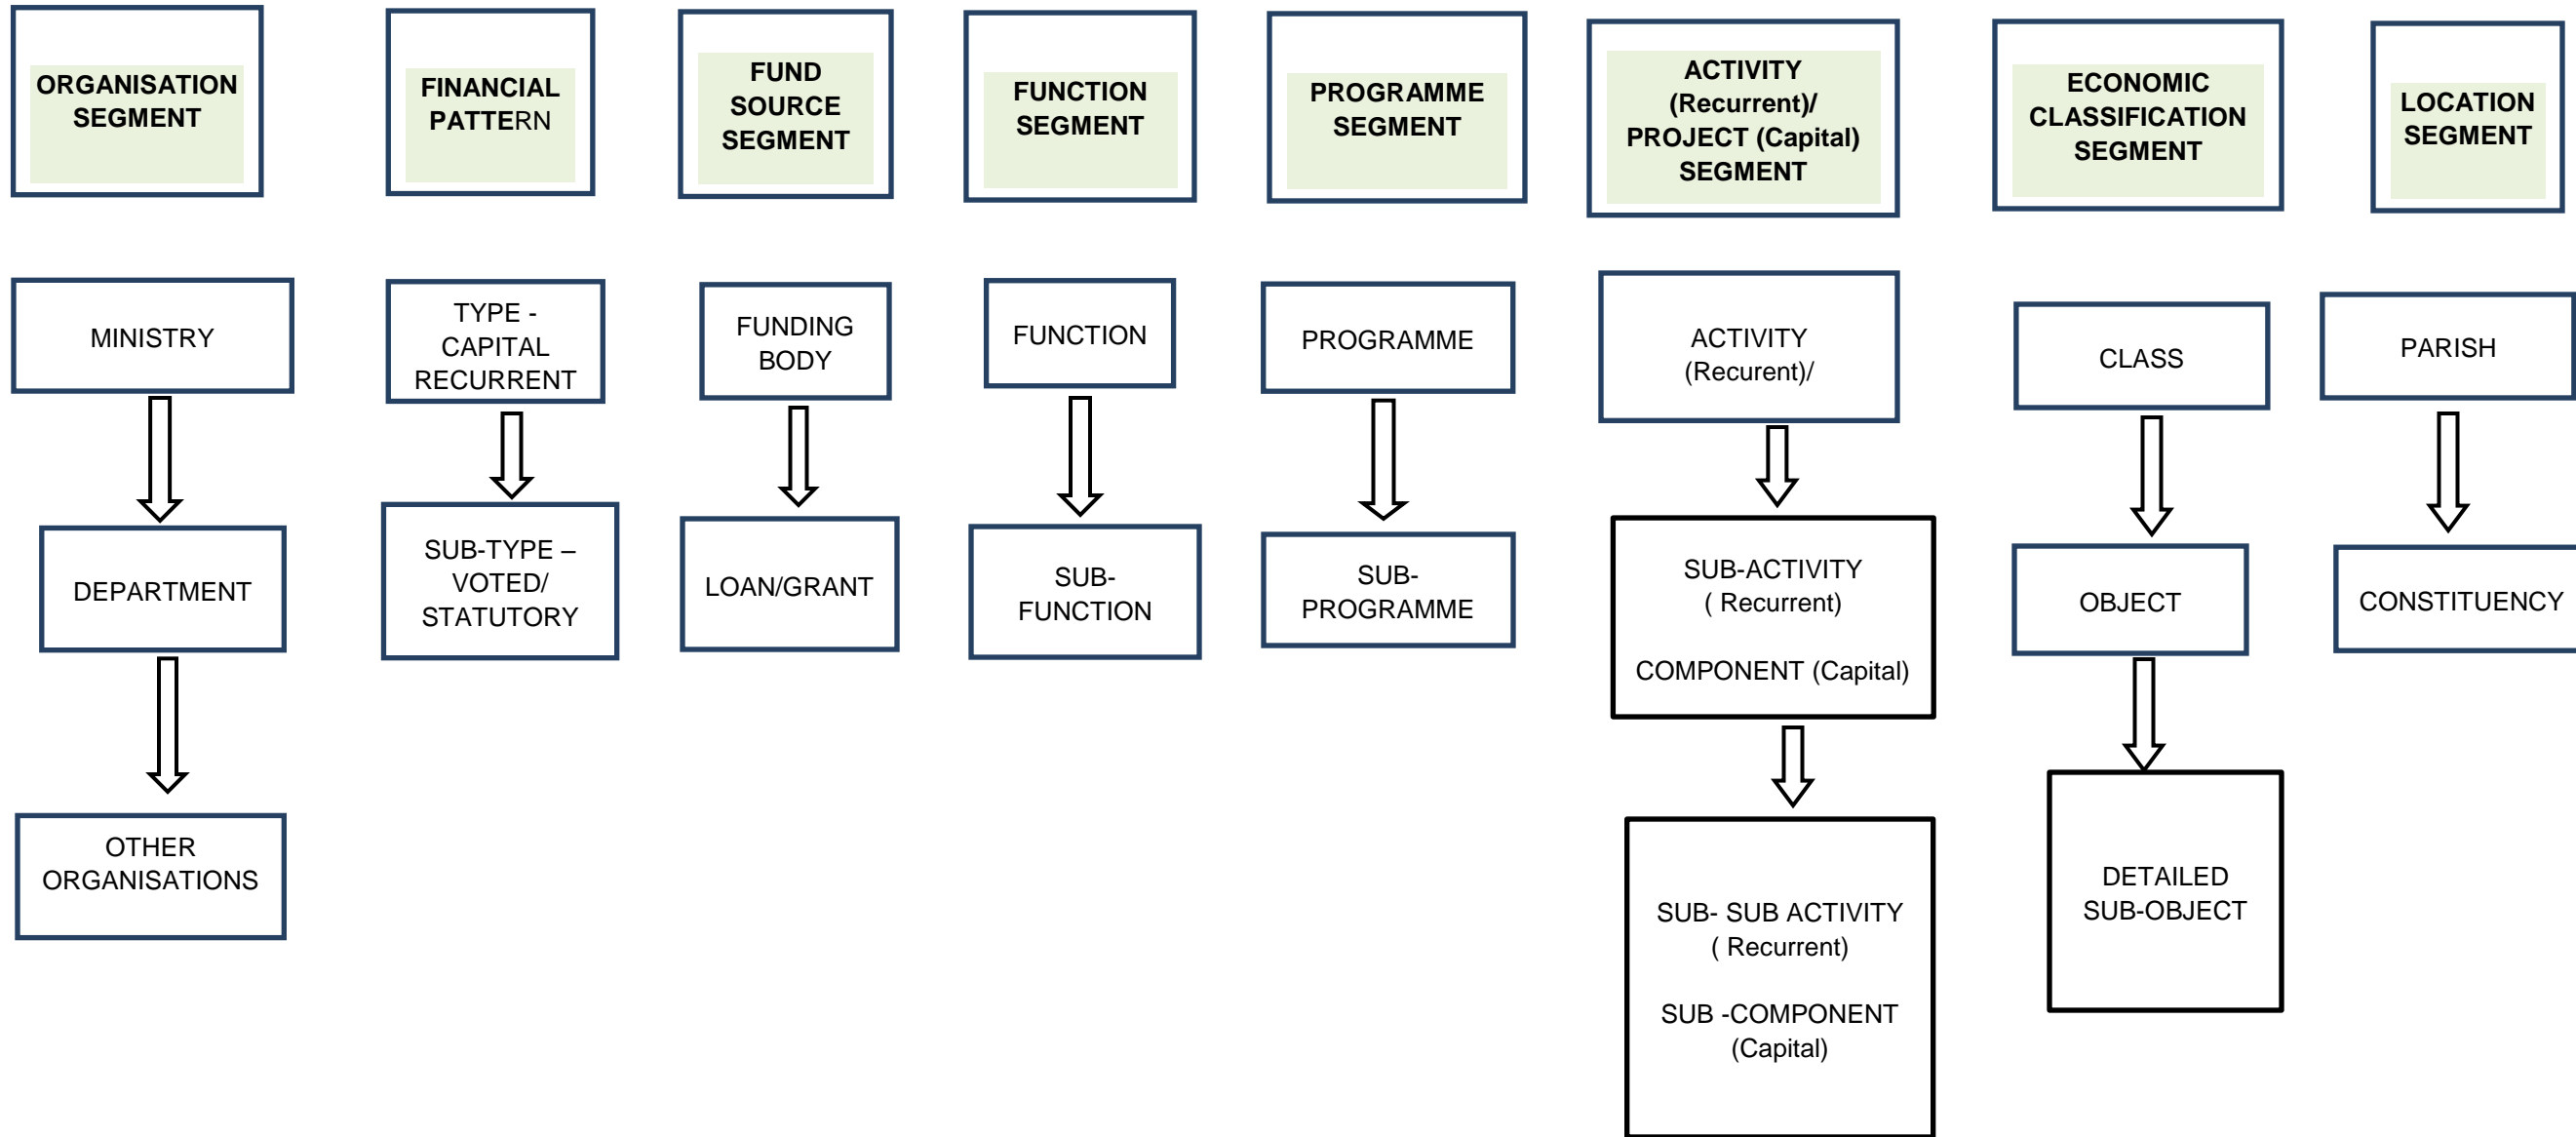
ORGANISATION SEGMENT

FINANCIAL PATTERN

FUND SOURCE SEGMENT

FUNCTION SEGMENT

PROGRAMME SEGMENT

ACTIVITY (Recurrent)/ PROJECT (Capital) SEGMENT

ECONOMIC CLASSIFICATION SEGMENT

LOCATION SEGMENT

MINISTRY

DEPARTMENT

OTHER ORGANISATIONS

TYPE - CAPITAL RECURRENT

SUB-TYPE – VOTED/ STATUTORY

FUNDING BODY

LOAN/GRANT

FUNCTION

SUB-FUNCTION

PROGRAMME

SUB-PROGRAMME

ACTIVITY (Recurent)/

SUB-ACTIVITY ( Recurrent)

COMPONENT (Capital)

SUB- SUB ACTIVITY ( Recurrent)

SUB -COMPONENT (Capital)

CLASS

OBJECT

DETAILED SUB-OBJECT

PARISH

CONSTITUENCY